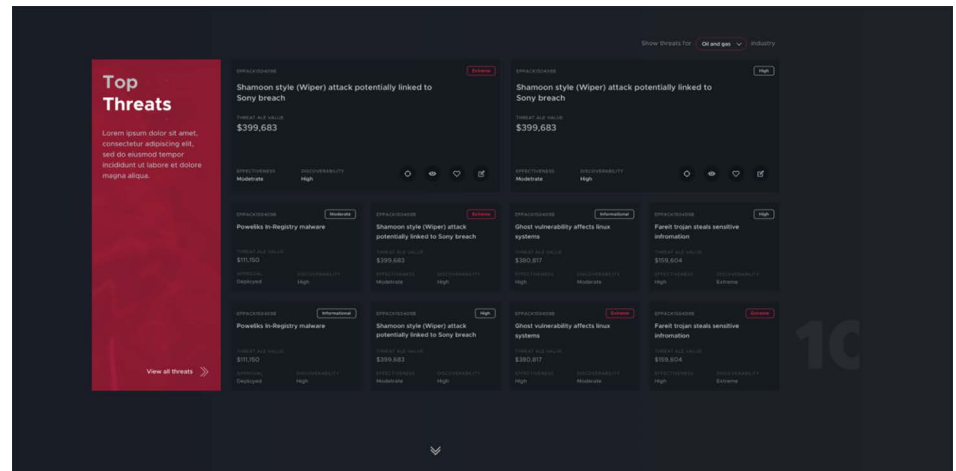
Show threats for Oil and gas industry

Top Threats

Lorem ipsum dolor sit amet, consectetur adipiscing elit, sed do eiusmod tempor incididunt ut labore et dolore magna aliqua.

View all threats

EPPACK1024098
Extreme
Shamoon style (Wiper) attack potentially linked to Sony breach
THREAT ALE VALUE
$399,683
EFFECTIVENESS
Moderate
DISCOVERABILITY
High

EPPACK1024098
High
Shamoon style (Wiper) attack potentially linked to Sony breach
THREAT ALE VALUE
$399,683
EFFECTIVENESS
Moderate
DISCOVERABILITY
High

EPPACK1024098
Moderate
Poweliks In-Registry malware
THREAT ALE VALUE
$111,150
APPROVAL
Deployed
DISCOVERABILITY
High

EPPACK1024098
Extreme
Shamoon style (Wiper) attack potentially linked to Sony breach
THREAT ALE VALUE
$399,683
EFFECTIVENESS
Moderate
DISCOVERABILITY
High

EPPACK1024098
Informational
Ghost vulnerability affects linux systems
THREAT ALE VALUE
$380,817
EFFECTIVENESS
High
DISCOVERABILITY
Moderate

EPPACK1024098
High
Fareit trojan steals sensitive infromation
THREAT ALE VALUE
$159,604
EFFECTIVENESS
High
DISCOVERABILITY
Extreme

EPPACK1024098
Informational
Poweliks In-Registry malware
THREAT ALE VALUE
$111,150
APPROVAL
Deployed
DISCOVERABILITY
High

EPPACK1024098
High
Shamoon style (Wiper) attack potentially linked to Sony breach
THREAT ALE VALUE
$399,683
EFFECTIVENESS
Moderate
DISCOVERABILITY
High

EPPACK1024098
Extreme
Ghost vulnerability affects linux systems
THREAT ALE VALUE
$380,817
EFFECTIVENESS
High
DISCOVERABILITY
Moderate

EPPACK1024098
Extreme
Fareit trojan steals sensitive infromation
THREAT ALE VALUE
$159,604
EFFECTIVENESS
High
DISCOVERABILITY
Extreme

1C